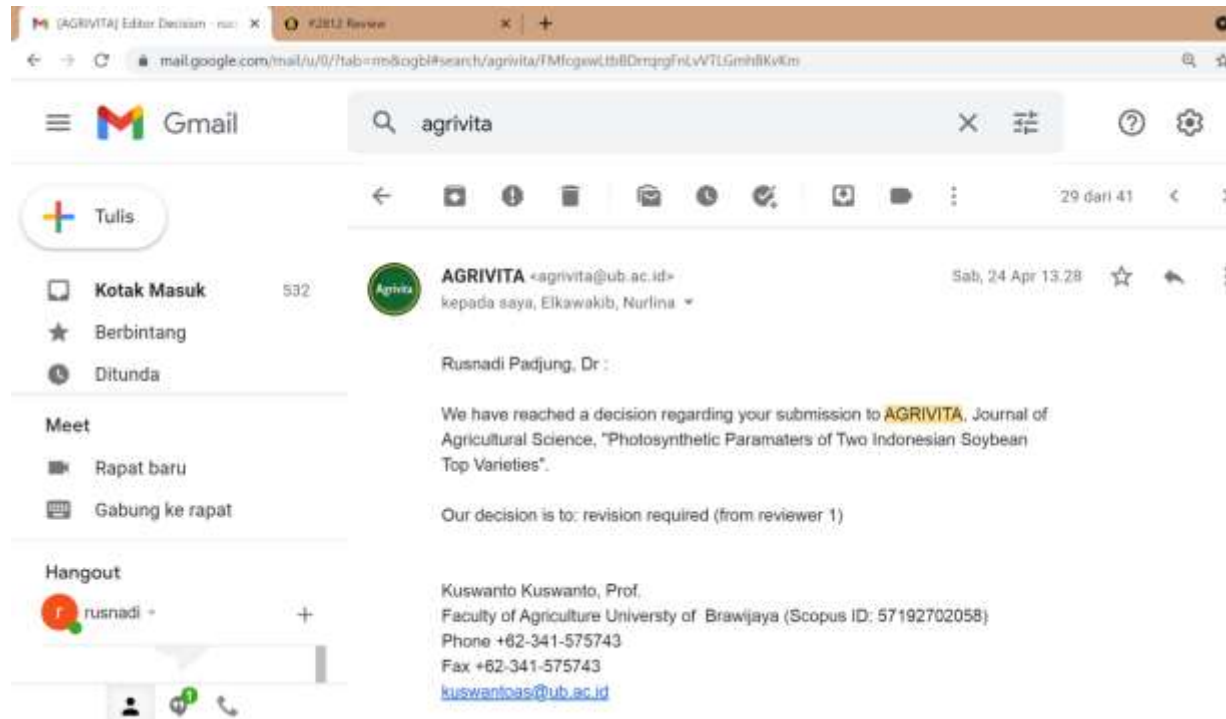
[AGRIVITA] Editor Decision - rus ×
#2812 Review ×
+

mail.google.com/mail/u/0/?tab=rm&ogbl#search/agrivita/FMfcgxwLtbBDmqrgFnLvWTLGmhBKvKm

Gmail

agrivita

Tulis

Kotak Masuk 532
Berbintang
Ditunda

Meet
Rapat baru
Gabung ke rapat

Hangout
rusnadi

29 dari 41

Agrivita

AGRIVITA <agrivita@ub.ac.id>
kepada saya, Elkawakib, Nurlina

Sab, 24 Apr 13.28

Rusnadi Padjung, Dr :

We have reached a decision regarding your submission to AGRIVITA, Journal of Agricultural Science, "Photosynthetic Paramaters of Two Indonesian Soybean Top Varieties".

Our decision is to: revision required (from reviewer 1)

Kuswanto Kuswanto, Prof.
Faculty of Agriculture Universty of Brawijaya (Scopus ID: 57192702058)
Phone +62-341-575743
Fax +62-341-575743
kuswantoas@ub.ac.id